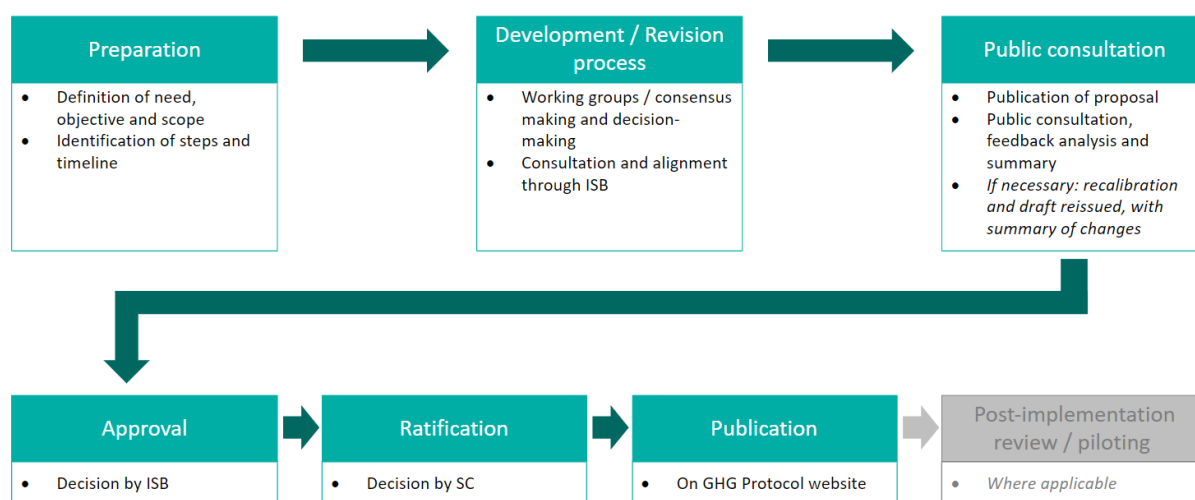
Preparation

- Definition of need, objective and scope
- Identification of steps and timeline

Development / Revision process

- Working groups / consensus making and decision-making
- Consultation and alignment through ISB

Public consultation

- Publication of proposal
- Public consultation, feedback analysis and summary
- *If necessary: recalibration and draft reissued, with summary of changes*

Approval

- Decision by ISB

Ratification

- Decision by SC

Publication

- On GHG Protocol website

Post-implementation review / piloting

- *Where applicable*